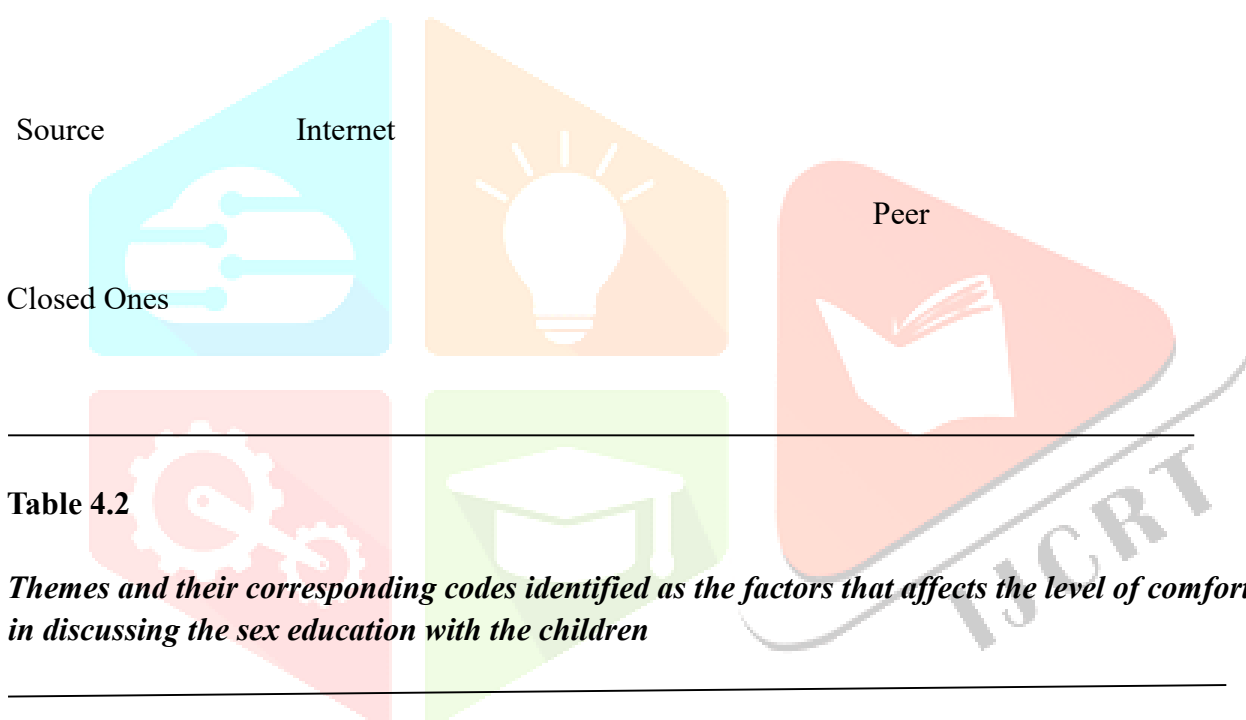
Source Internet

Peer

Closed Ones

Table 4.2

***Themes and their corresponding codes identified as the factors that affects the level of comfort in discussing the sex education with the children***

IJCRT